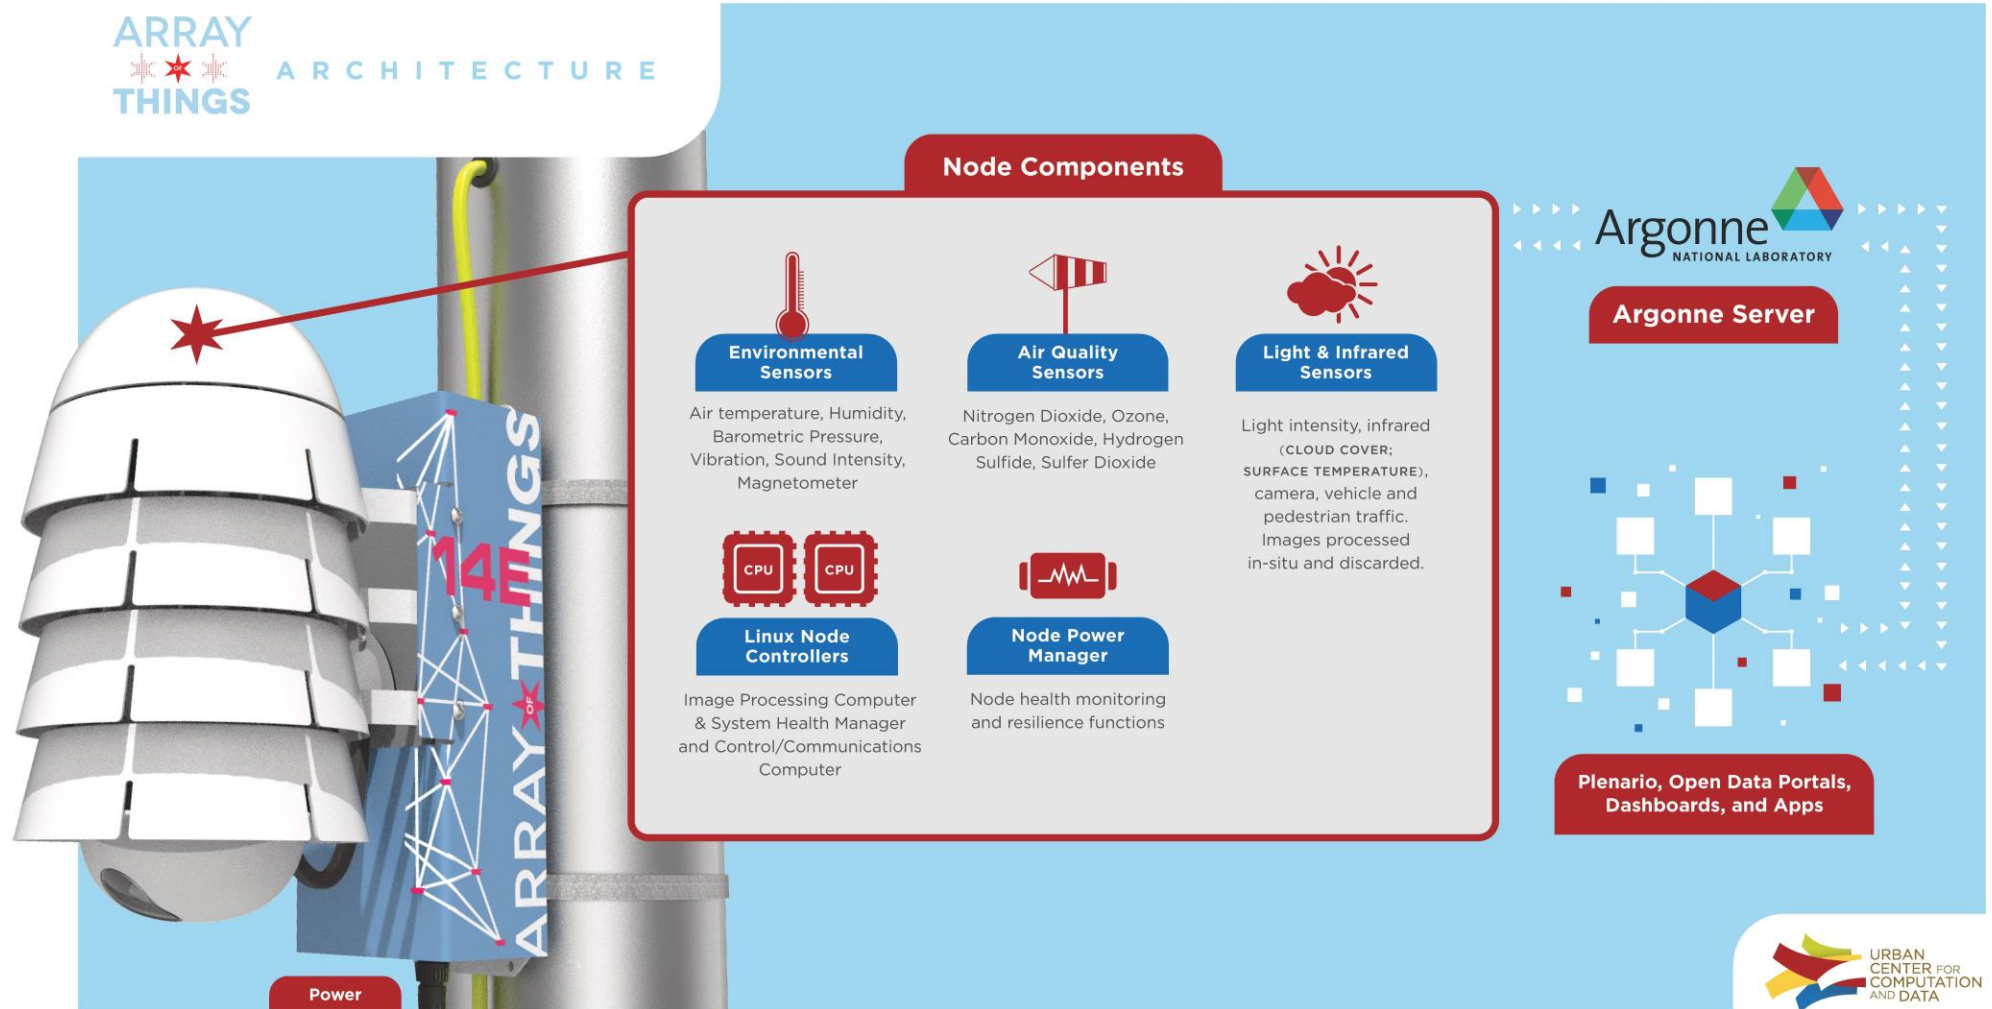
ARRAY OF THINGS ARCHITECTURE

Node Components

Environmental Sensors
Air temperature, Humidity, Barometric Pressure, Vibration, Sound Intensity, Magnetometer

Air Quality Sensors
Nitrogen Dioxide, Ozone, Carbon Monoxide, Hydrogen Sulfide, Sulfer Dioxide

Light & Infrared Sensors
Light intensity, infrared (CLOUD COVER; SURFACE TEMPERATURE), camera, vehicle and pedestrian traffic. Images processed in-situ and discarded.

CPU CPU
Linux Node Controllers
Image Processing Computer & System Health Manager and Control/Communications Computer

Node Power Manager
Node health monitoring and resilience functions

Argonne NATIONAL LABORATORY

Argonne Server

Plenario, Open Data Portals, Dashboards, and Apps

14E
ARRAY OF THINGS

Power

URBAN CENTER FOR COMPUTATION AND DATA